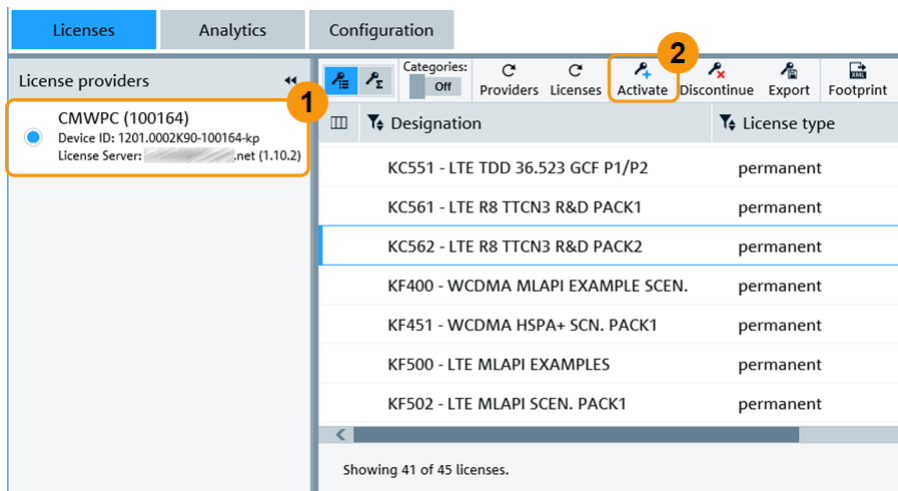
Licenses Analytics Configuration

License providers

1

CMWPC (100164)
Device ID: 1201.0002K90-100164-kp
License Server: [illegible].net (1.10.2)

Categories: Off

Providers Licenses

2

Activate Discontinue Export Footprint

| Designation | License type |
|---|---|
| KC551 - LTE TDD 36.523 GCF P1/P2 | permanent |
| KC561 - LTE R8 TTCN3 R&D PACK1 | permanent |
| KC562 - LTE R8 TTCN3 R&D PACK2 | permanent |
| KF400 - WCDMA MLAPI EXAMPLE SCEN. | permanent |
| KF451 - WCDMA HSPA+ SCN. PACK1 | permanent |
| KF500 - LTE MLAPI EXAMPLES | permanent |
| KF502 - LTE MLAPI SCEN. PACK1 | permanent |

Showing 41 of 45 licenses.